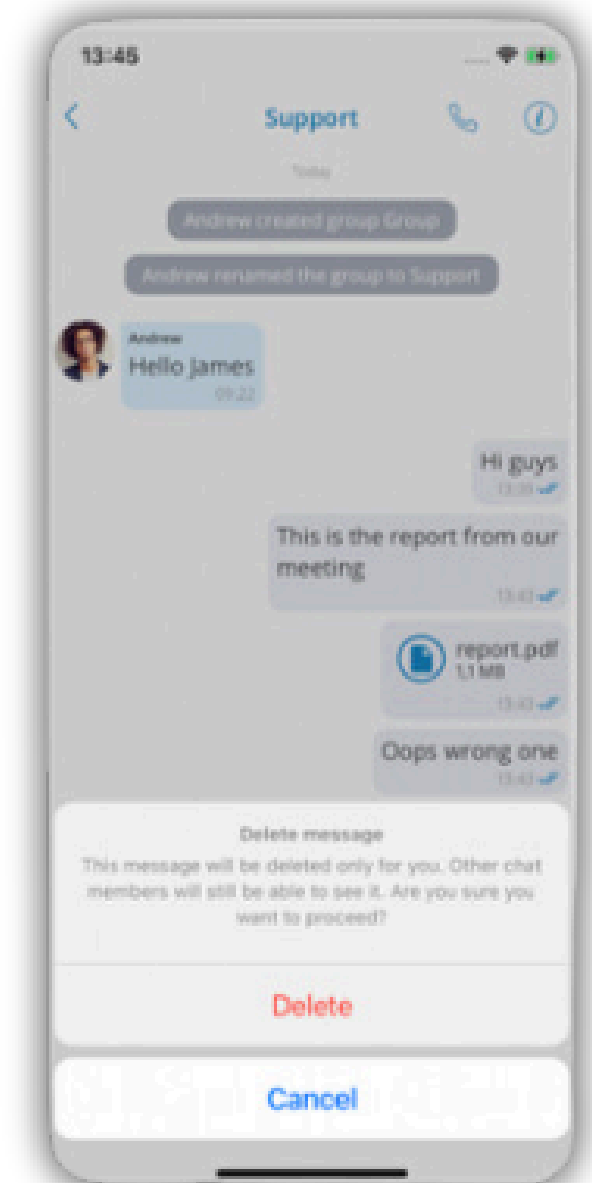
13:45

Support

Today

Andrew created group Group

Andrew renamed the group to Support

Andrew
Hello James
09:22

Hi guys
13:39

This is the report from our meeting
13:43

report.pdf
1,1 MB
13:43

Oops wrong one
13:43

Delete message
This message will be deleted only for you. Other chat members will still be able to see it. Are you sure you want to proceed?

Delete

Cancel